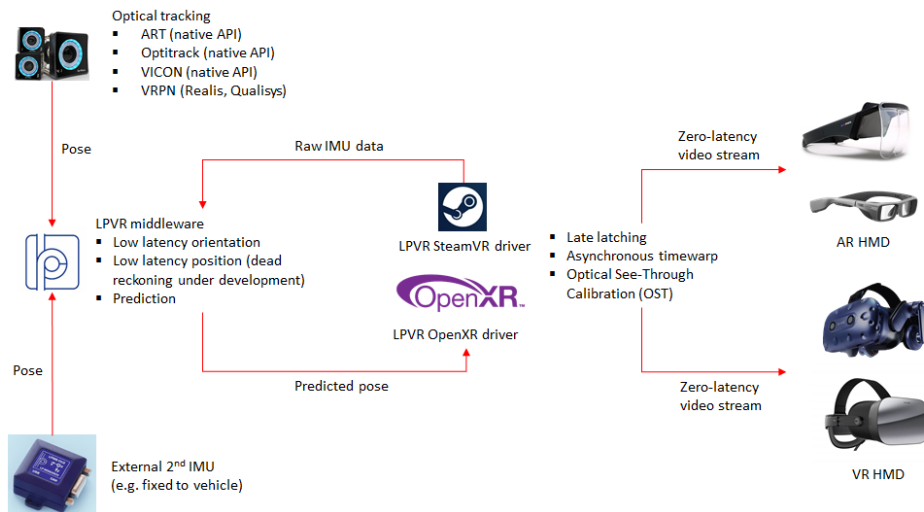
Optical tracking
▪ ART (native API)
▪ Optitrack (native API)
▪ VICON (native API)
▪ VRPN (Realis, Qualisys)

Pose

Raw IMU data

LPVR middleware
▪ Low latency orientation
▪ Low latency position (dead reckoning under development)
▪ Prediction

LPVR SteamVR driver

OpenXR

LPVR OpenXR driver

Predicted pose

Pose

External 2$^{nd}$ IMU (e.g. fixed to vehicle)

▪ Late latching
▪ Asynchronous timewarp
▪ Optical See-Through Calibration (OST)

Zero-latency video stream

AR HMD

Zero-latency video stream

VR HMD